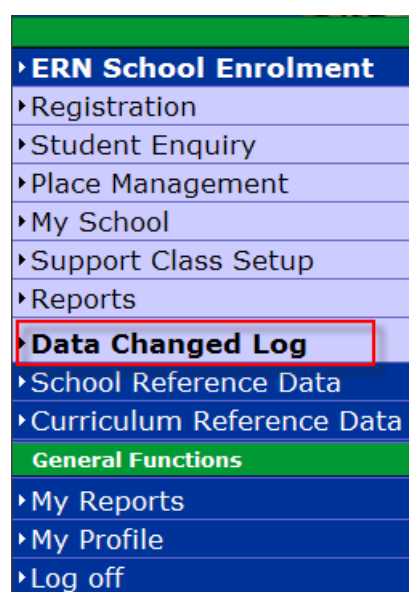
ERN School Enrolment
Registration
Student Enquiry
Place Management
My School
Support Class Setup
Reports
Data Changed Log
School Reference Data
Curriculum Reference Data
General Functions
My Reports
My Profile
Log off